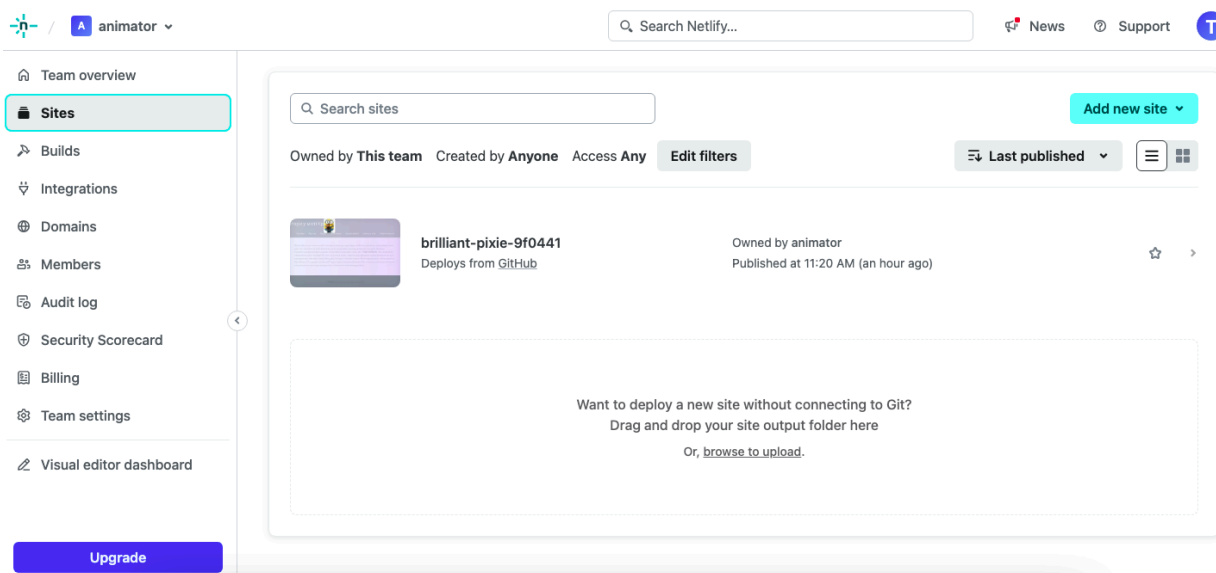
A animator

Search Netlify...

News Support T

Team overview
Sites
Builds
Integrations
Domains
Members
Audit log
Security Scorecard
Billing
Team settings
Visual editor dashboard

Upgrade

Search sites

Add new site

Owned by This team Created by Anyone Access Any Edit filters

Last published

brilliant-pixie-9f0441
Deploys from GitHub

Owned by animator
Published at 11:20 AM (an hour ago)

Want to deploy a new site without connecting to Git?
Drag and drop your site output folder here

Or, browse to upload.